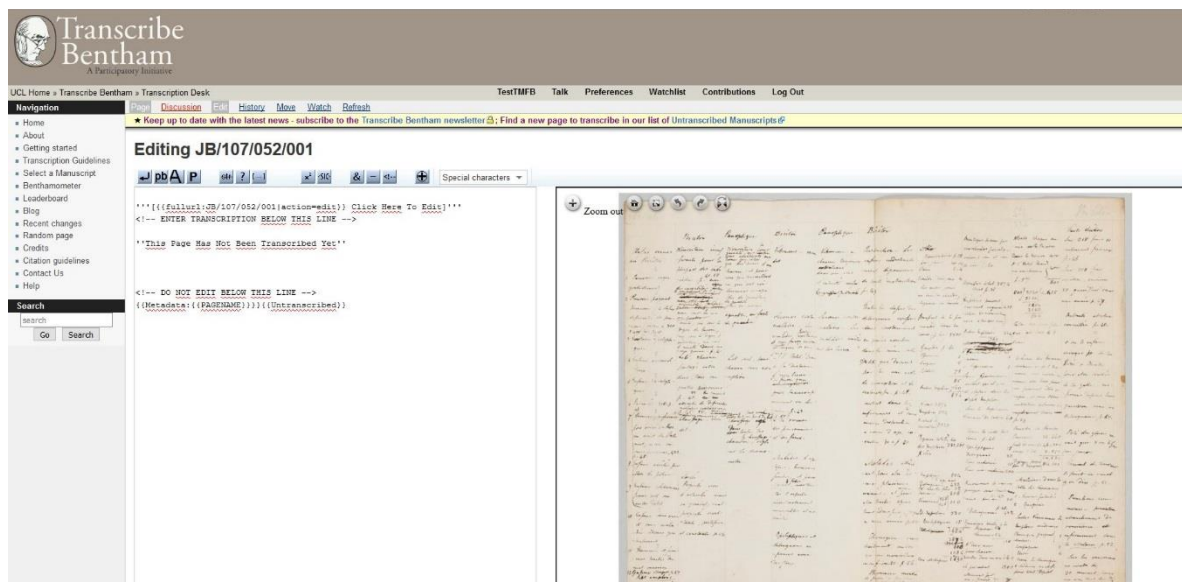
Transcribe Bentham
A Participatory Initiative

UCL Home » Transcribe Bentham » Transcription Desk

TestTMFB Talk Preferences Watchlist Contributions Log Out

Navigation
- Home
- About
- Getting started
- Transcription Guidelines
- Select a Manuscript
- Benthamometer
- Leaderboard
- Blog
- Recent changes
- Random page
- Credits
- Citation guidelines
- Contact Us
- Help

Search
search
Go Search

Page Discussion Edit History Move Watch Refresh

★ Keep up to date with the latest news - subscribe to the Transcribe Bentham newsletter; Find a new page to transcribe in our list of Untranscribed Manuscripts

Editing JB/107/052/001

pb P ? x² & Special characters

'''[{{fullurl:JB/107/052/001|action=edit}} Click Here To Edit]'''
<!-- ENTER TRANSCRIPTION BELOW THIS LINE -->

''This Page Has Not Been Transcribed Yet''

<!-- DO NOT EDIT BELOW THIS LINE -->
{{Metadata:{{PAGENAME}}}}{{Untranscribed}}

Zoom out

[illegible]